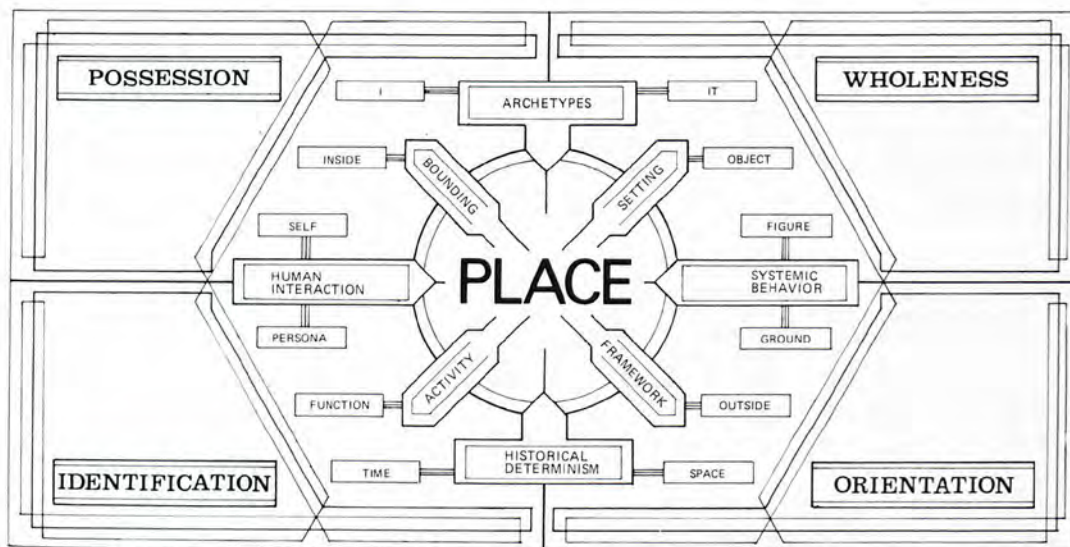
POSSESSION

WHOLENESS

I

ARCHETYPES

IT

INSIDE

BOUNDING

SETTING

OBJECT

SELF

FIGURE

HUMAN INTERACTION

PLACE

SYSTEMIC BEHAVIOR

PERSONA

GROUND

FUNCTION

ACTIVITY

FRAMEWORK

OUTSIDE

TIME

HISTORICAL DETERMINISM

SPACE

IDENTIFICATION

ORIENTATION